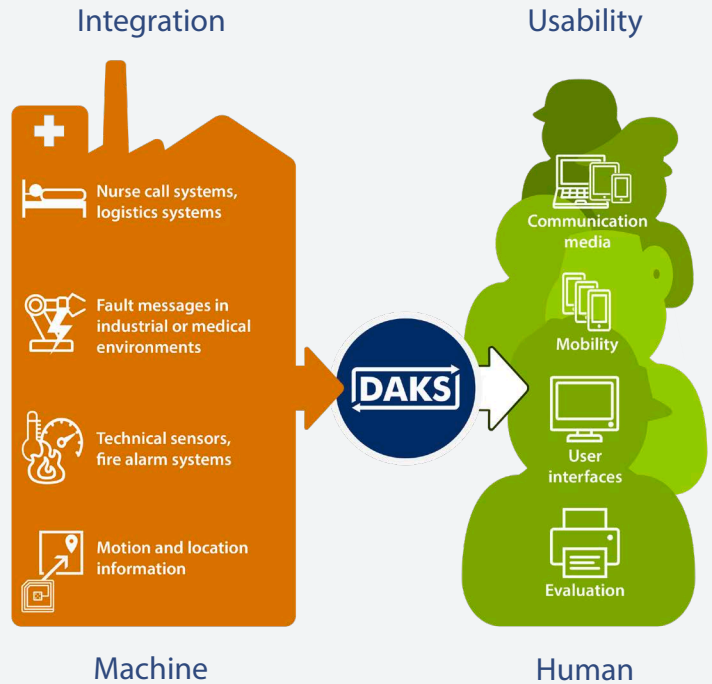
Integration

Usability

Nurse call systems, logistics systems

Fault messages in industrial or medical environments

Technical sensors, fire alarm systems

Motion and location information

DAKS

Communication media

Mobility

User interfaces

Evaluation

Machine

Human